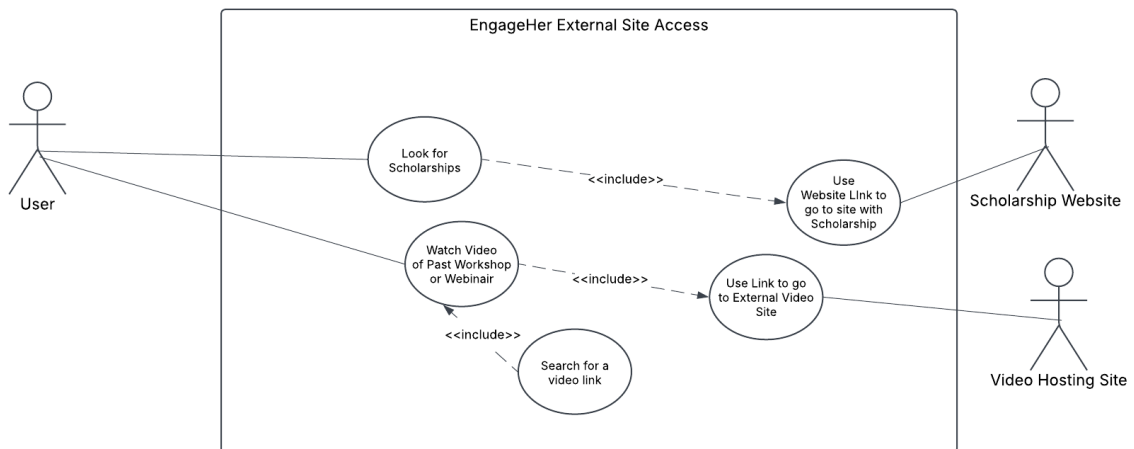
EngageHer External Site Access

User

Look for Scholarships

<<include>>

Use Website LInk to go to site with Scholarship

Scholarship Website

Watch Video of Past Workshop or Webinair

<<include>>

Use Link to go to External Video Site

Video Hosting Site

<<include>>

Search for a video link